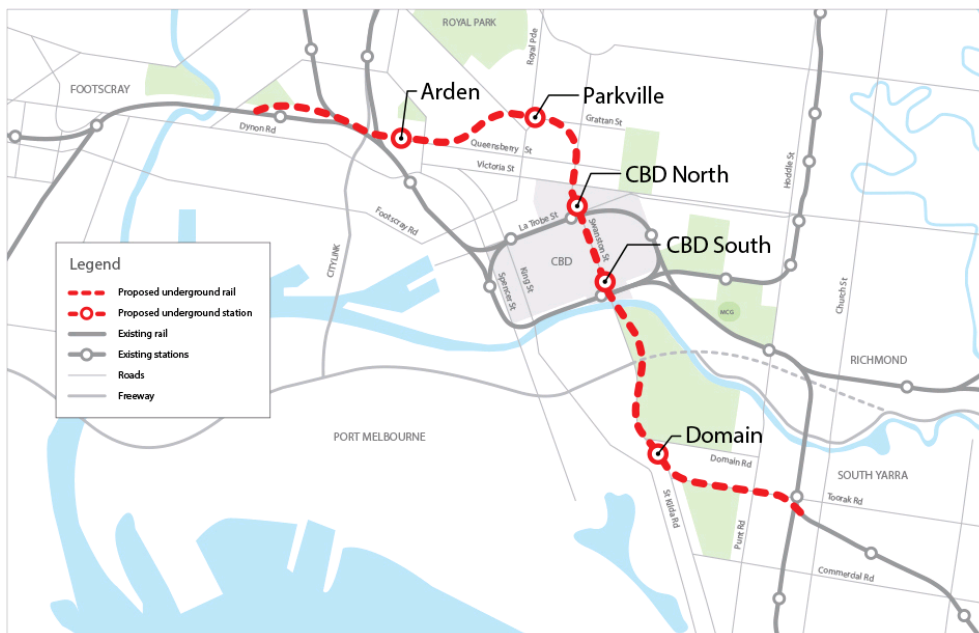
ROYAL PARK

Royal Pde

FOOTSCRAY

Arden

Parkville

Dynon Rd

Grattan St

Queensberry St

Victoria St

CBD North

Hoddle St

Footscray Rd

La Trobe St

Swanston St

CBD South

CITYLINK

CBD

Spencer St

King St

MCG

Church St

Legend

Proposed underground rail

Proposed underground station

Existing rail

Existing stations

Roads

Freeway

RICHMOND

PORT MELBOURNE

Domain

Domain Rd

SOUTH YARRA

St Kilda Rd

Punt Rd

Toorak Rd

Commercial Rd